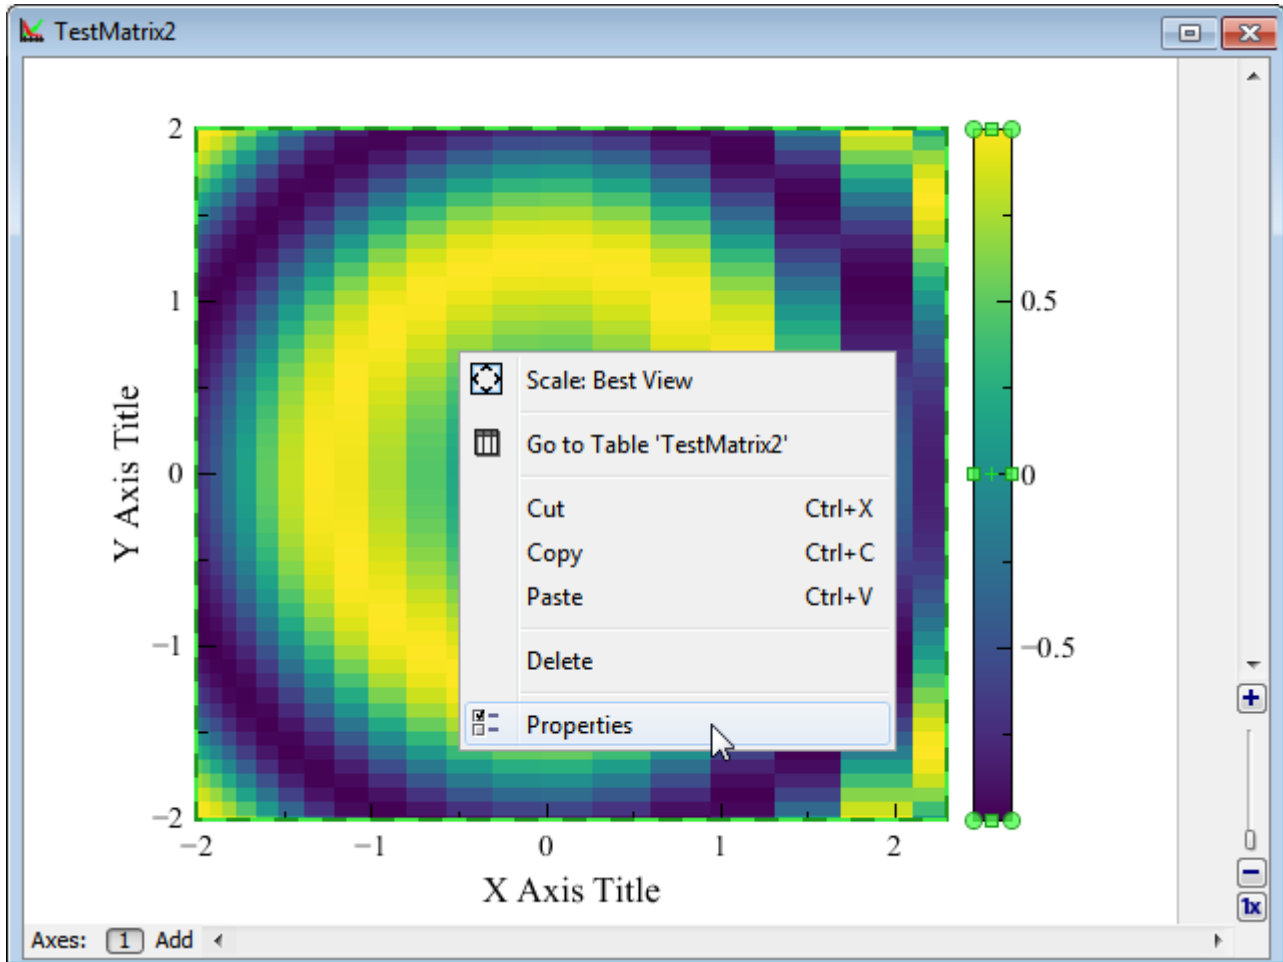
TestMatrix2

2

1

0

−1

−2

Y Axis Title

−2 −1 0 1 2

X Axis Title

0.5

0

−0.5

Scale: Best View

Go to Table 'TestMatrix2'

Cut Ctrl+X

Copy Ctrl+C

Paste Ctrl+V

Delete

Properties

Axes: 1 Add

1x